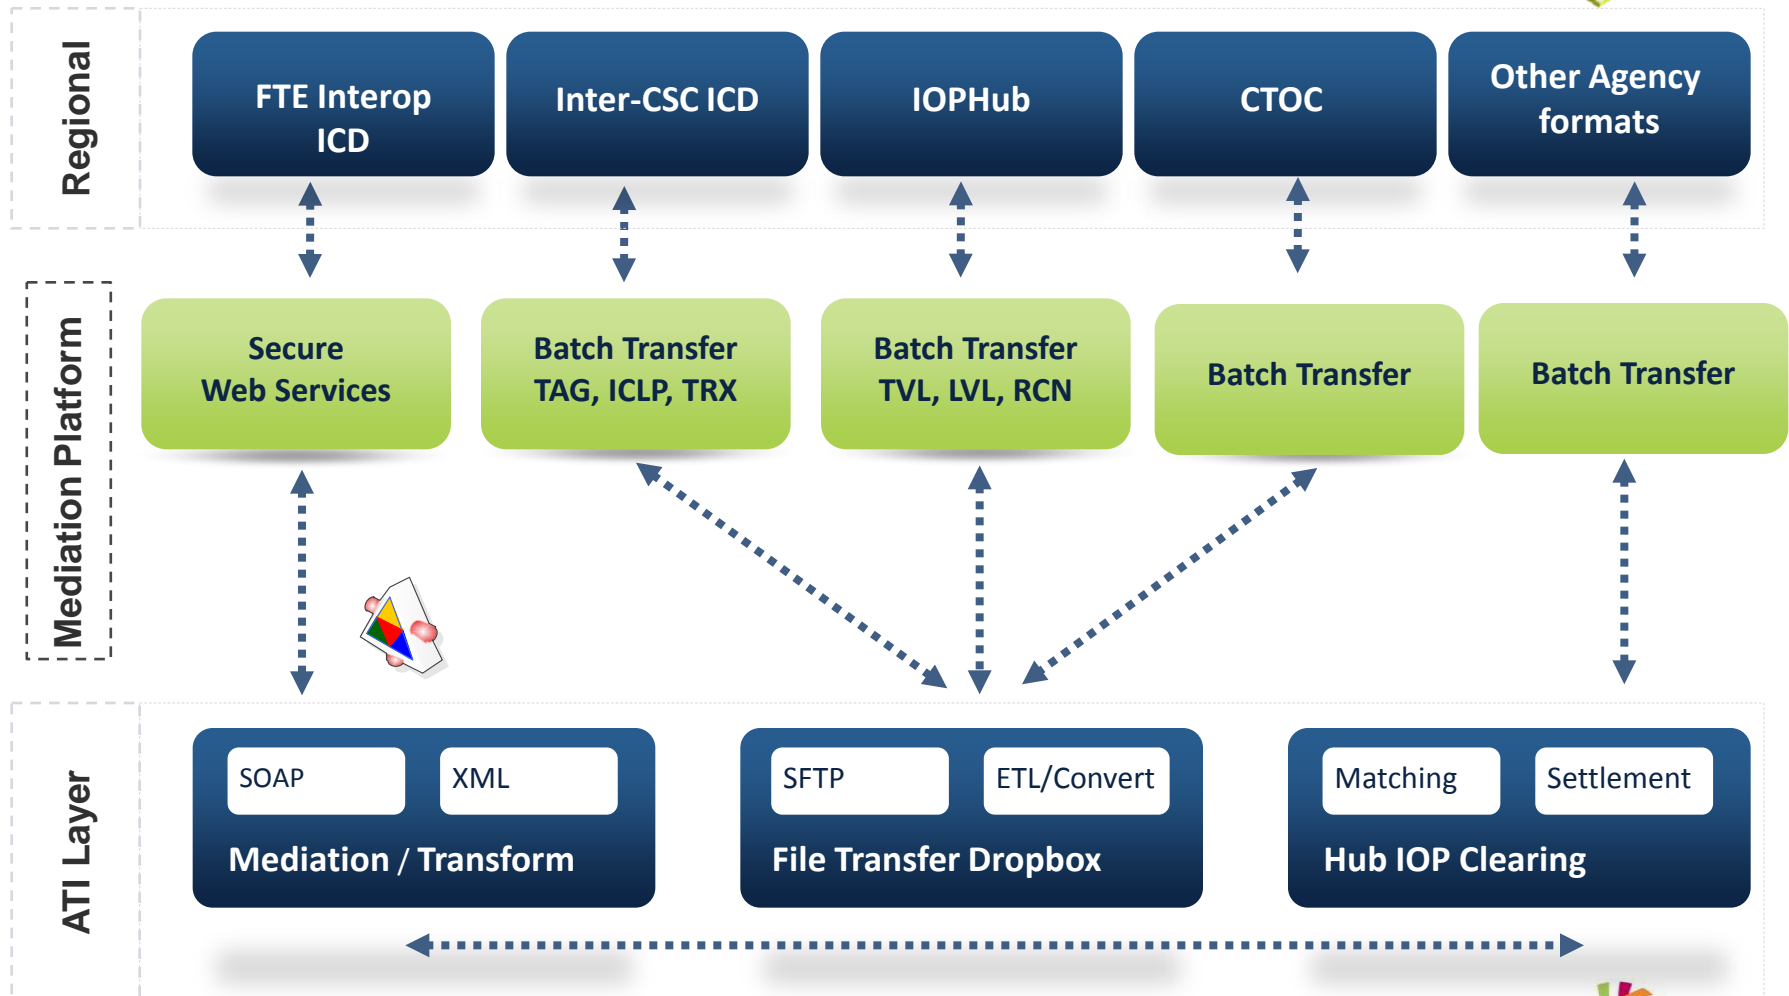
Regional

FTE Interop ICD

Inter-CSC ICD

IOPHub

CTOC

Other Agency formats

Mediation Platform

Secure Web Services

Batch Transfer TAG, ICLP, TRX

Batch Transfer TVL, LVL, RCN

Batch Transfer

Batch Transfer

ATI Layer

SOAP

XML

Mediation / Transform

SFTP

ETL/Convert

File Transfer Dropbox

Matching

Settlement

Hub IOP Clearing